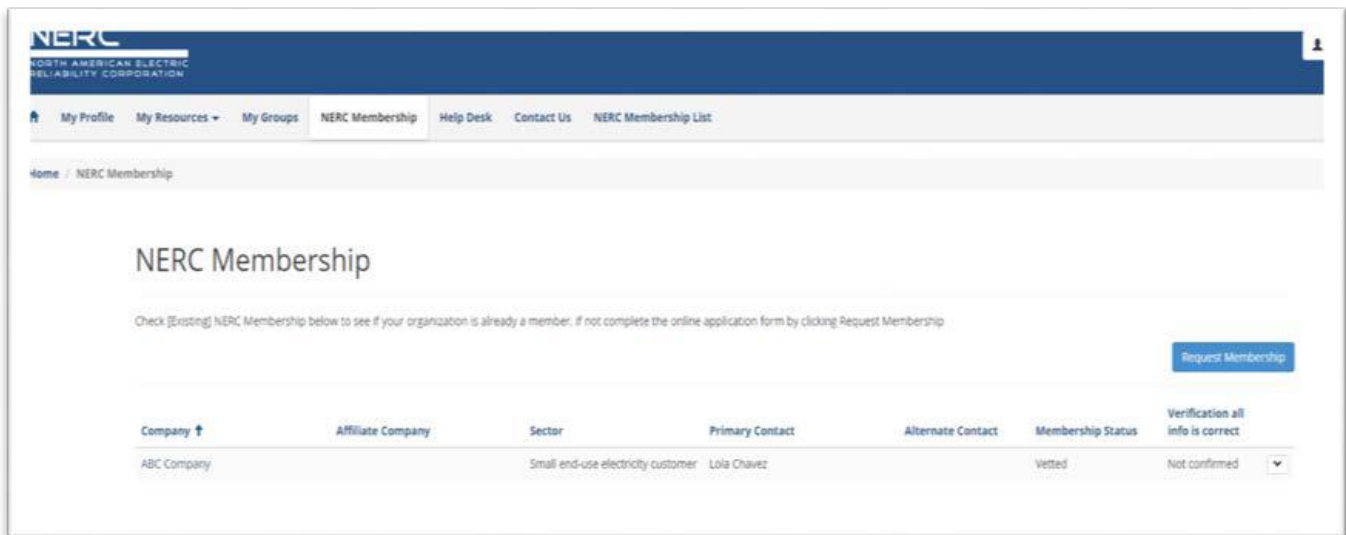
NERC
NORTH AMERICAN ELECTRIC RELIABILITY CORPORATION

My Profile My Resources ▾ My Groups NERC Membership Help Desk Contact Us NERC Membership List

Home / NERC Membership

NERC Membership

Check [Existing] NERC Membership below to see if your organization is already a member. If not complete the online application form by clicking Request Membership

Request Membership

| Company ↑ | Affiliate Company | Sector | Primary Contact | Alternate Contact | Membership Status | Verification all info is correct |
|---|---|---|---|---|---|---|
| ABC Company | | Small end-use electricity customer | Lola Chavez | | Vetted | Not confirmed |